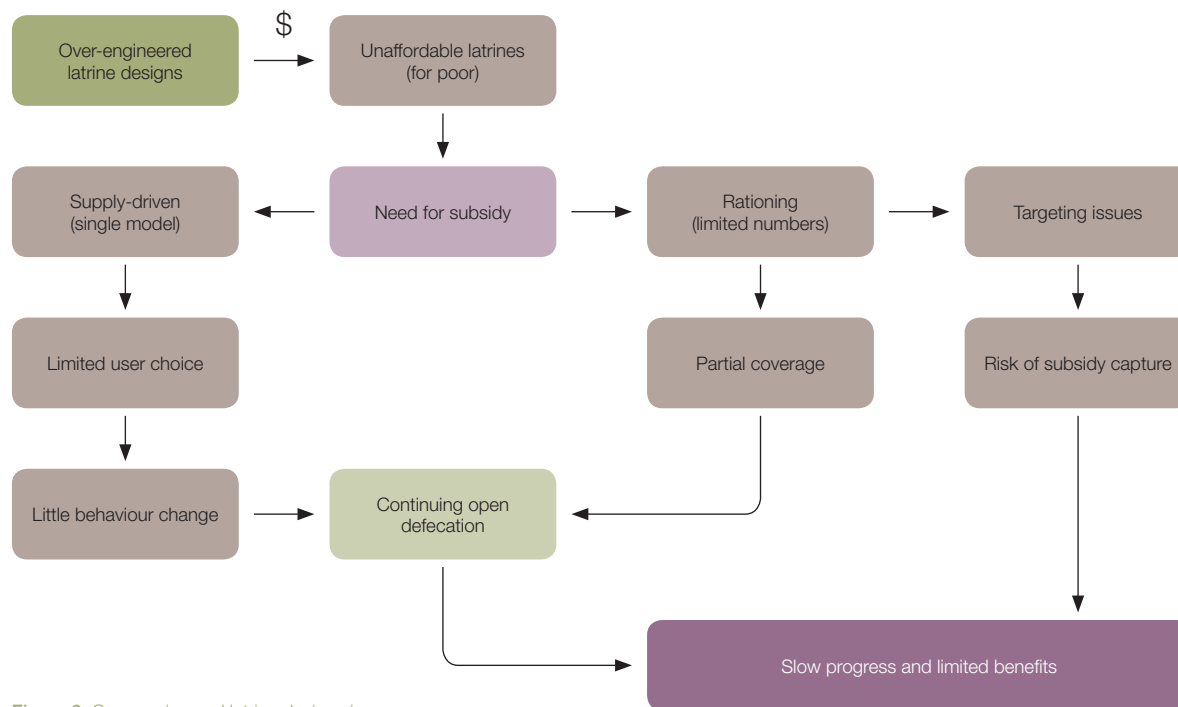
Over-engineered latrine designs

$

Unaffordable latrines (for poor)

Supply-driven (single model)

Need for subsidy

Rationing (limited numbers)

Targeting issues

Limited user choice

Partial coverage

Risk of subsidy capture

Little behaviour change

Continuing open defecation

Slow progress and limited benefits

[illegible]